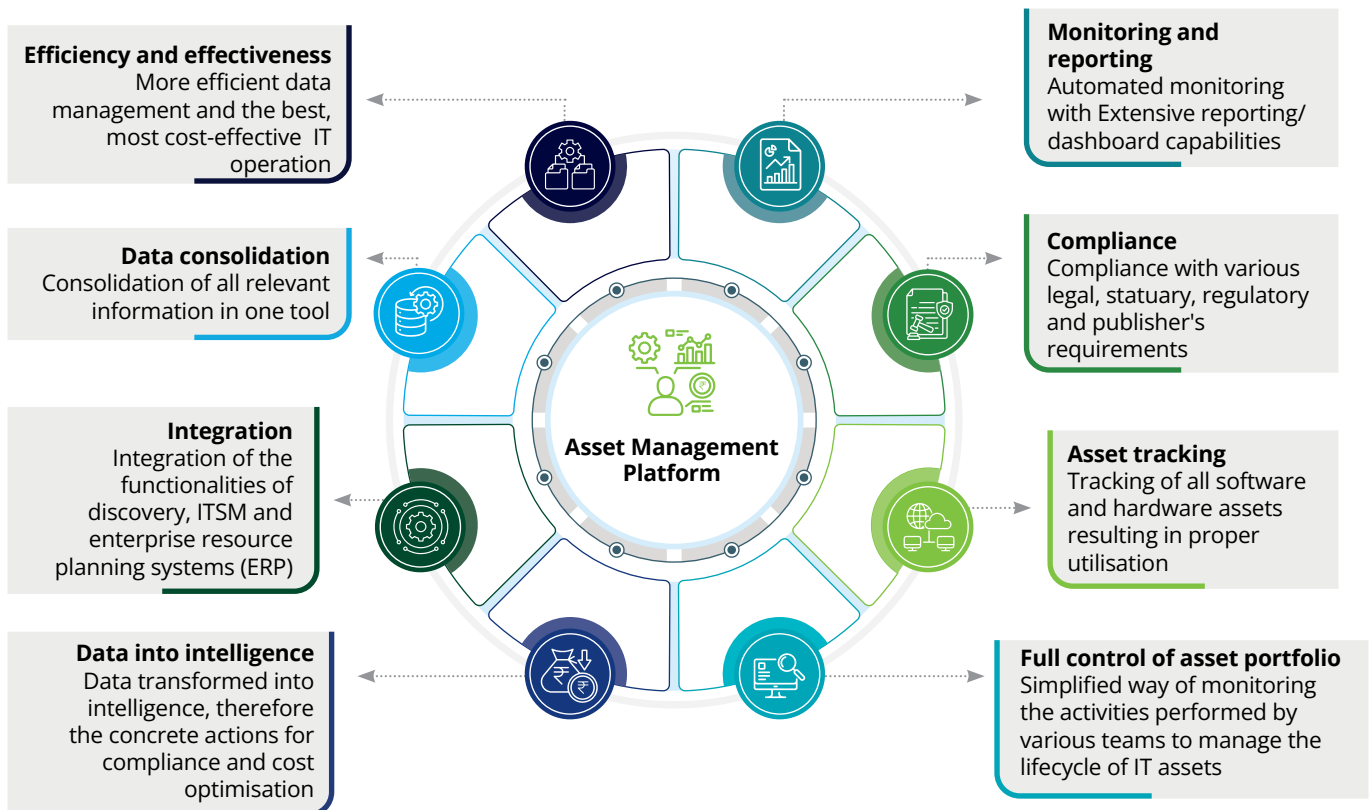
**Efficiency and effectiveness**
More efficient data management and the best, most cost-effective IT operation

**Data consolidation**
Consolidation of all relevant information in one tool

**Integration**
Integration of the functionalities of discovery, ITSM and enterprise resource planning systems (ERP)

**Data into intelligence**
Data transformed into intelligence, therefore the concrete actions for compliance and cost optimisation

**Asset Management Platform**

**Monitoring and reporting**
Automated monitoring with Extensive reporting/ dashboard capabilities

**Compliance**
Compliance with various legal, statuary, regulatory and publisher's requirements

**Asset tracking**
Tracking of all software and hardware assets resulting in proper utilisation

**Full control of asset portfolio**
Simplified way of monitoring the activities performed by various teams to manage the lifecycle of IT assets